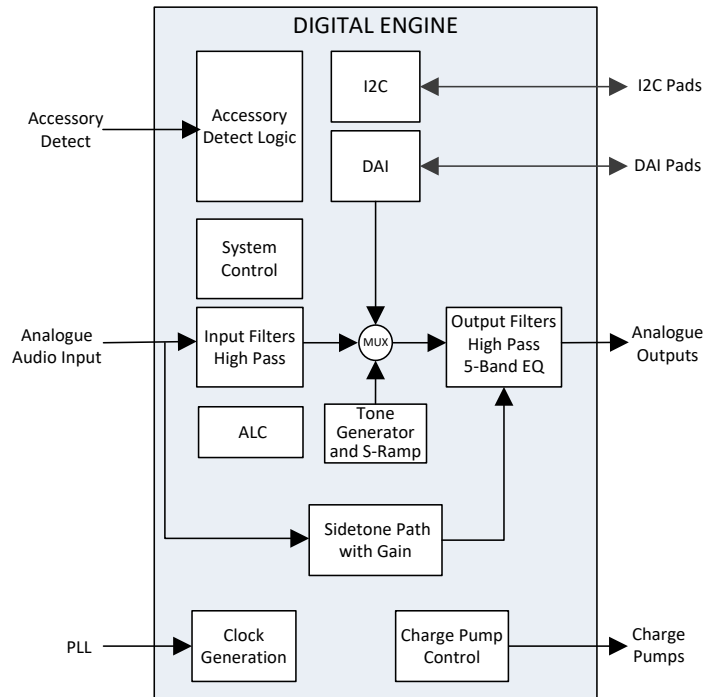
DIGITAL ENGINE

Accessory Detect

Accessory Detect Logic

I2C

I2C Pads

DAI

DAI Pads

System Control

Analogue Audio Input

Input Filters High Pass

MUX

Output Filters High Pass 5-Band EQ

Analogue Outputs

ALC

Tone Generator and S-Ramp

Sidetone Path with Gain

PLL

Clock Generation

Charge Pump Control

Charge Pumps